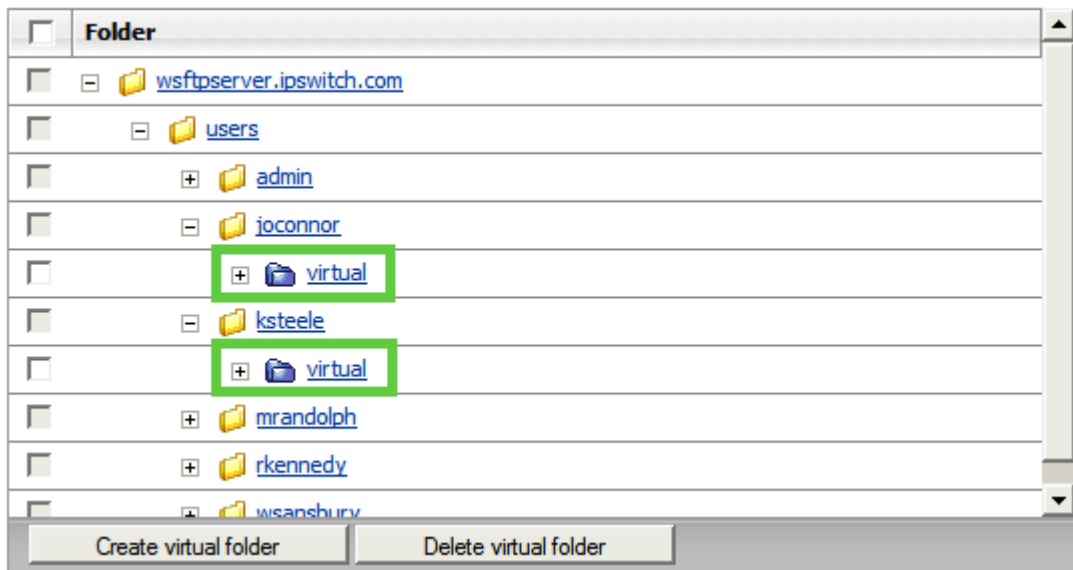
| | Folder |
|---|---|
| | wsftpserver.ipswitch.com |
| | users |
| | admin |
| | joconnor |
| | virtual |
| | ksteele |
| | virtual |
| | mrandolph |
| | rkennedy |
| | wsansbury |

Create virtual folder

Delete virtual folder